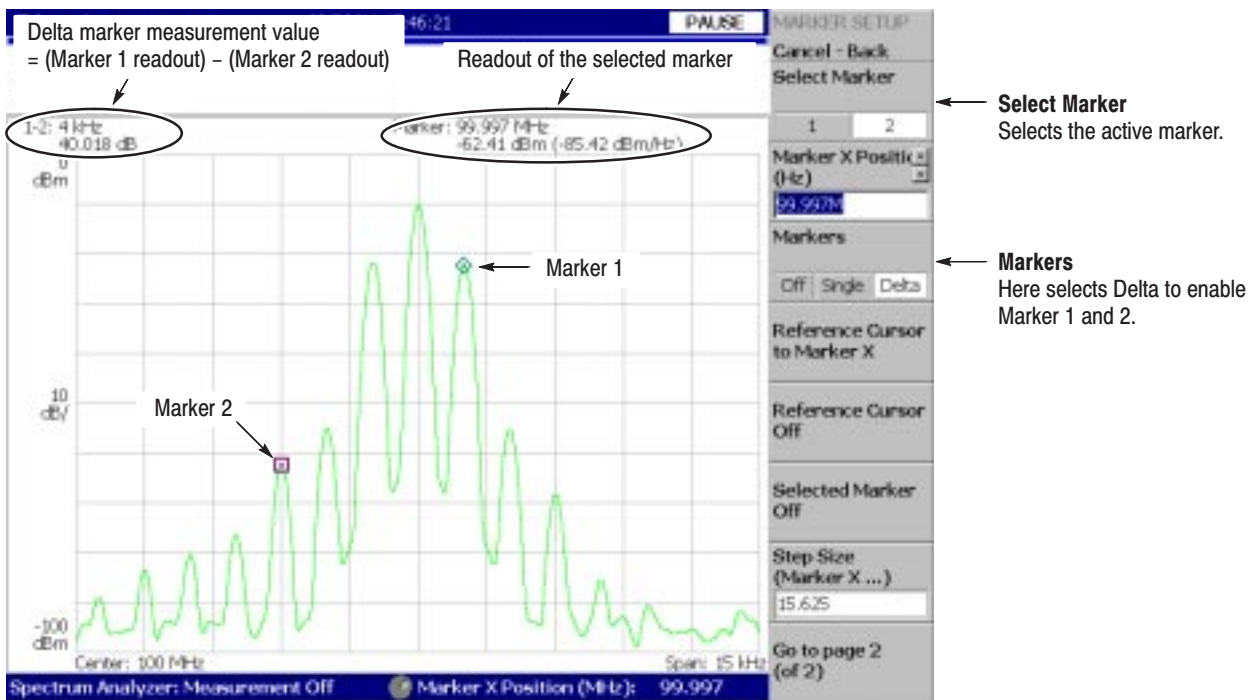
Delta marker measurement value
= (Marker 1 readout) − (Marker 2 readout)

46:21

PAUSE

Readout of the selected marker

1-2: 4 kHz
40.018 dB

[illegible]arker: 99.997 MHz
-62.41 dBm (-85.42 dBm/Hz)

0
dBm

10
dB/

-100
dBm

Marker 1

Marker 2

Center: 100 MHz

Span: 15 kHz

Spectrum Analyzer: Measurement Off

Marker X Position (MHz): 99.997

MARKER SETUP

Cancel - Back

Select Marker

1 2

Marker X Positio
(Hz)

99.997M

Markers

Off Single Delta

Reference Cursor to Marker X

Reference Cursor Off

Selected Marker Off

Step Size (Marker X ...)

15.625

Go to page 2 (of 2)

Select Marker
Selects the active marker.

Markers
Here selects Delta to enable Marker 1 and 2.